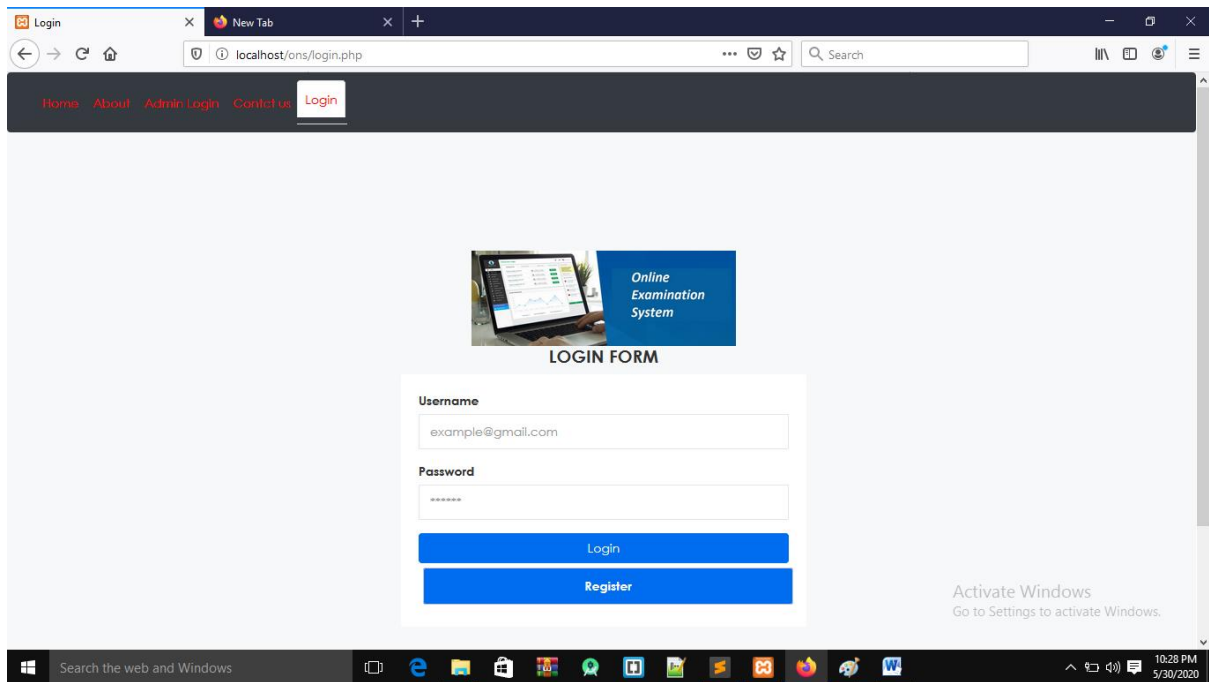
Login
New Tab
localhost/ons/login.php
Search

Home About Admin Login Contact us Login

Online Examination System

LOGIN FORM

Username
example@gmail.com
Password
••••••
Login
Register

Activate Windows
Go to Settings to activate Windows.

Search the web and Windows
10:28 PM
5/30/2020